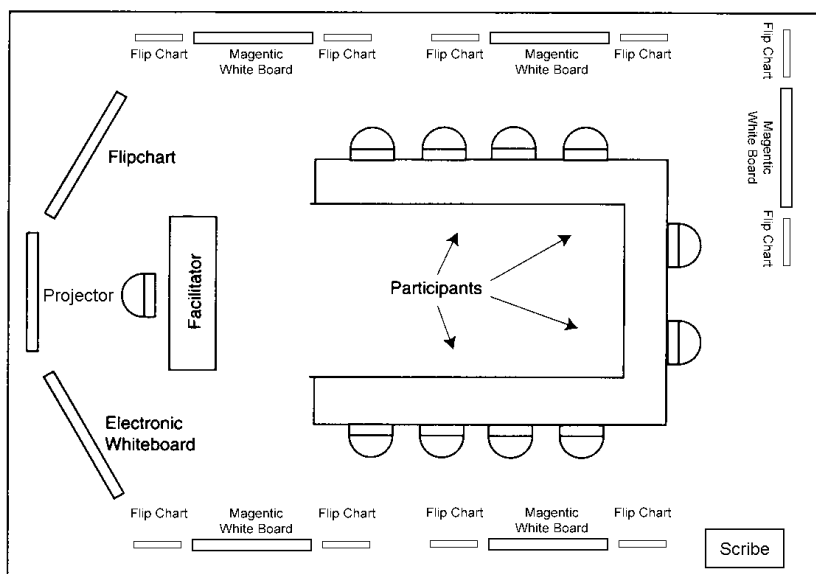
Flip Chart
Magentic White Board
Flip Chart
Flip Chart
Magentic White Board
Flip Chart

Flip Chart
Magentic White Board
Flip Chart

Flipchart

Projector

Facilitator

Participants

Electronic Whiteboard

Flip Chart
Magentic White Board
Flip Chart
Flip Chart
Magentic White Board
Flip Chart

Scribe